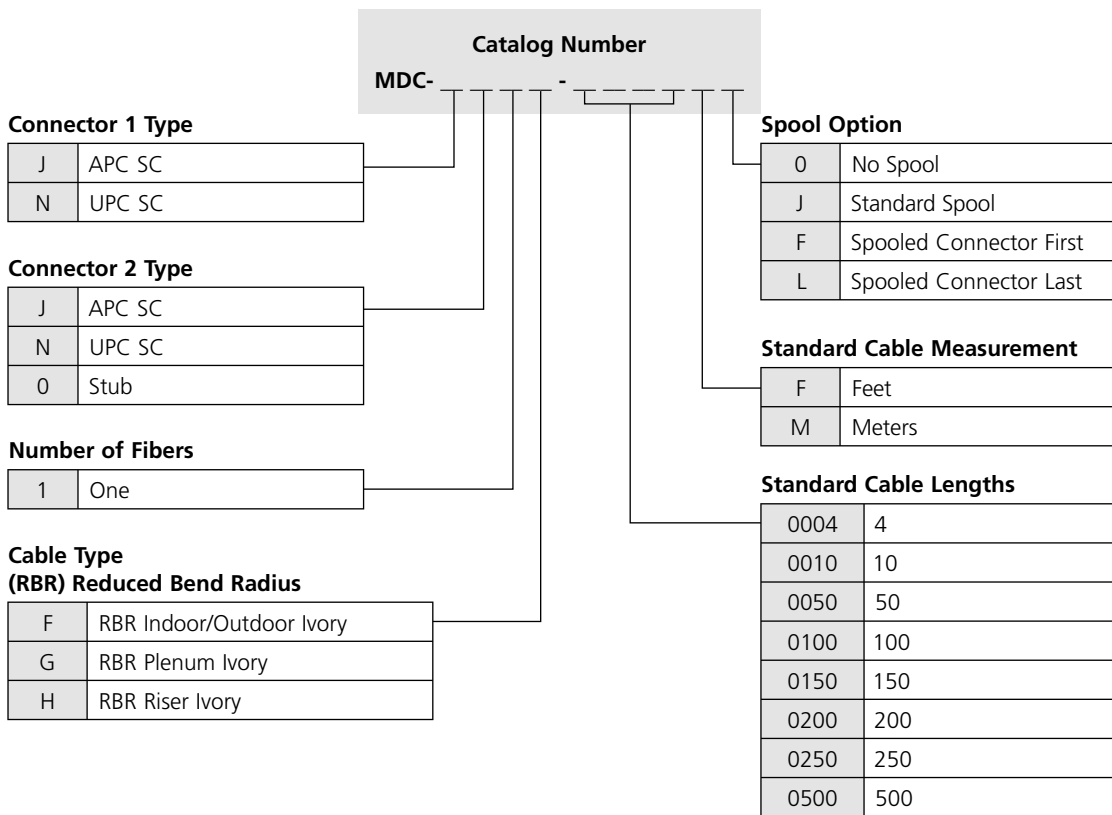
Catalog Number
MDC- _ _ _ _ - _ _ _ _ _ _

Connector 1 Type

| J | APC SC |
|---|---|
| N | UPC SC |

Connector 2 Type

| J | APC SC |
|---|---|
| N | UPC SC |
| 0 | Stub |

Number of Fibers

| 1 | One |
|---|---|

Cable Type
(RBR) Reduced Bend Radius

| F | RBR Indoor/Outdoor Ivory |
|---|---|
| G | RBR Plenum Ivory |
| H | RBR Riser Ivory |

Spool Option

| 0 | No Spool |
|---|---|
| J | Standard Spool |
| F | Spooled Connector First |
| L | Spooled Connector Last |

Standard Cable Measurement

| F | Feet |
|---|---|
| M | Meters |

Standard Cable Lengths

| 0004 | 4 |
|---|---|
| 0010 | 10 |
| 0050 | 50 |
| 0100 | 100 |
| 0150 | 150 |
| 0200 | 200 |
| 0250 | 250 |
| 0500 | 500 |